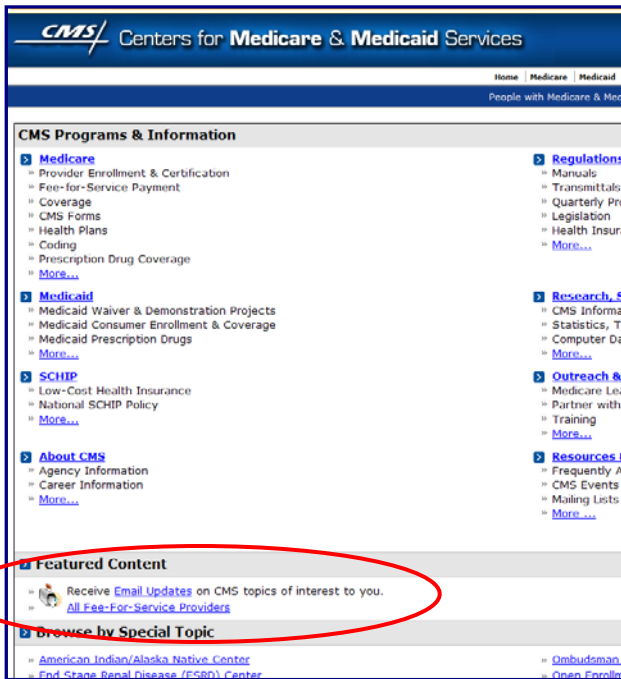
CMS Centers for Medicare & Medicaid Services

Home | Medicare | Medicaid

People with Medicare & Med

CMS Programs & Information

Medicare
Provider Enrollment & Certification
Fee-for-Service Payment
Coverage
CMS Forms
Health Plans
Coding
Prescription Drug Coverage
More...

Medicaid
Medicaid Waiver & Demonstration Projects
Medicaid Consumer Enrollment & Coverage
Medicaid Prescription Drugs
More...

SCHIP
Low-Cost Health Insurance
National SCHIP Policy
More...

About CMS
Agency Information
Career Information
More...

Regulations
Manuals
Transmittals
Quarterly Pr
Legislation
Health Insura
More...

Research, S
CMS Informa
Statistics, T
Computer Da
More...

Outreach &
Medicare Le
Partner with
Training
More...

Resources
Frequently A
CMS Events
Mailing Lists
More ...

Featured Content

Receive Email Updates on CMS topics of interest to you.
All Fee-For-Service Providers

Browse by Special Topic

American Indian/Alaska Native Center
End Stage Renal Disease (ESRD) Center

Ombudsman
Open Enroll